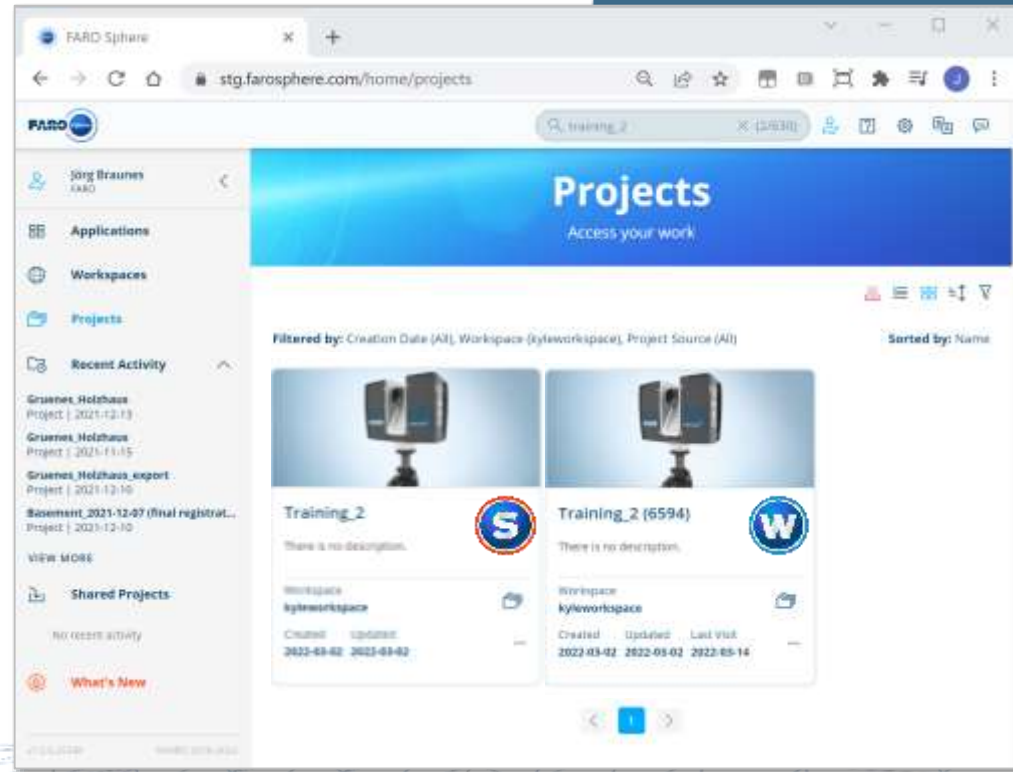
FARO Sphere

stg.farosphere.com/home/projects

J

FARO

training_2 (2/630)

Jörg Braunes
FARO

Applications

Workspaces

Projects

Recent Activity

Gruenes_Holzhaus
Project | 2021-12-13

Gruenes_Holzhaus
Project | 2021-11-15

Gruenes_Holzhaus_export
Project | 2021-12-10

Basement_2021-12-07 (final registrat...
Project | 2021-12-10

VIEW MORE

Shared Projects

No recent activity

What's New

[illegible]

Projects

Access your work

Filtered by: Creation Date (All), Workspace (kyleworkspace), Project Source (All)

Sorted by: Name

Training_2

S

There is no description.

Workspace
kyleworkspace

Created 2022-03-02
Updated 2022-03-02

Training_2 (6594)

W

There is no description.

Workspace
kyleworkspace

Created 2022-03-02
Updated 2022-03-02
Last Visit 2022-03-14

1